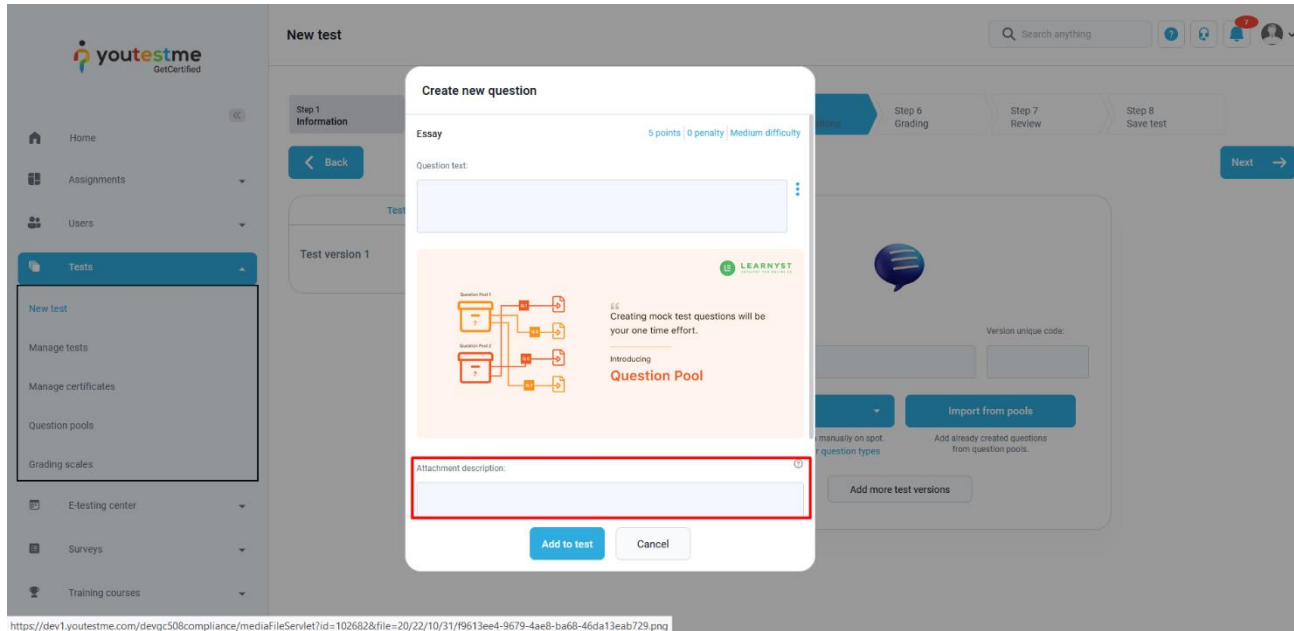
youtestme
GetCertified

Home
Assignments
Users
Tests
New test
Manage tests
Manage certificates
Question pools
Grading scales
E-testing center
Surveys
Training courses

New test

Search anything

7

Step 1
Information

Step 6
Grading

Step 7
Review

Step 8
Save test

Back

Next

Test

Test version 1

Version unique code:

Import from pools

manually on spot.

question types

Add already created questions from question pools.

Add more test versions

Create new question

Essay

5 points | 0 penalty | Medium difficulty

Question text:

LEARNYST

Question Pool 1

Question Pool 2

Creating mock test questions will be your one time effort.

Introducing

Question Pool

Attachment description:

Add to test

Cancel

https://dev1.youtestme.com/devgc508compliance/mediaFileServlet?id=102682&file=20/22/10/31/f9613ee4-9679-4ae8-ba68-46da13eab729.png